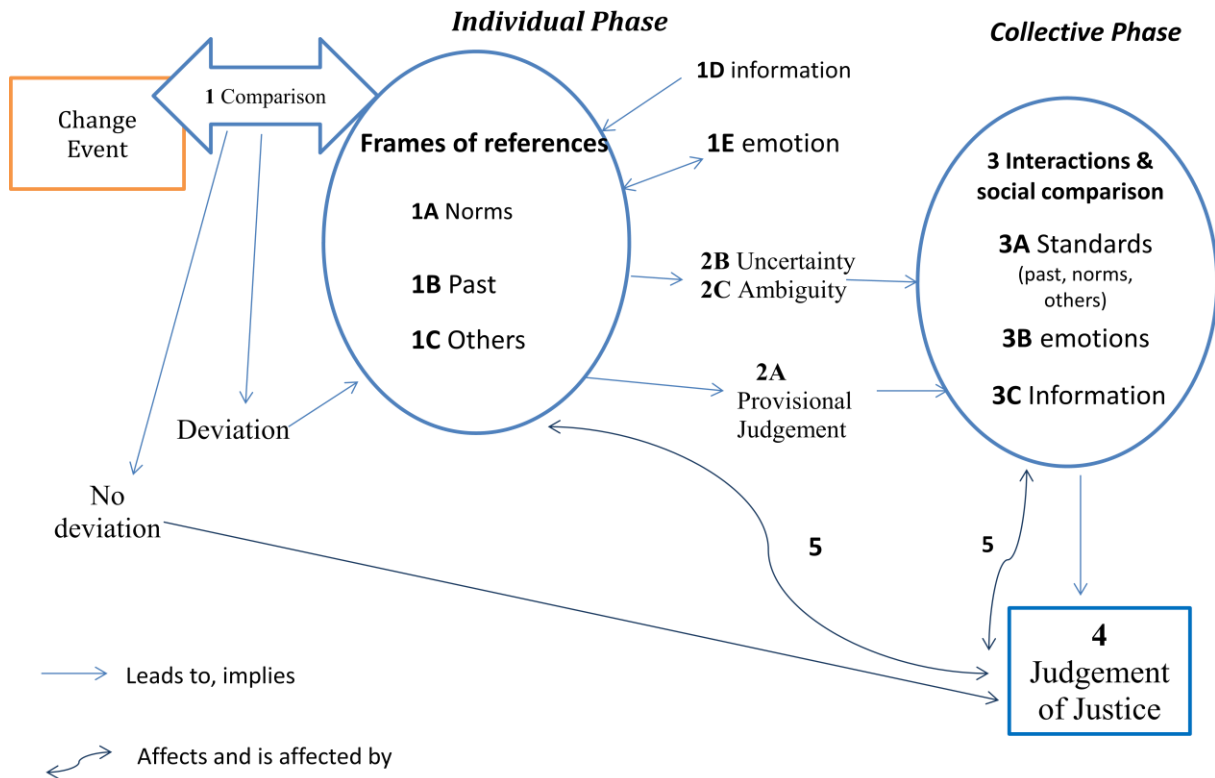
Individual Phase

Collective Phase

Change Event

1 Comparison

1D information

Frames of references

1E emotion

1A Norms

1B Past

1C Others

2B Uncertainty
2C Ambiguity

2A
Provisional Judgement

Deviation

No deviation

3 Interactions & social comparison

3A Standards
(past, norms, others)

3B emotions

3C Information

5

5

4
Judgement of Justice

Leads to, implies

Affects and is affected by